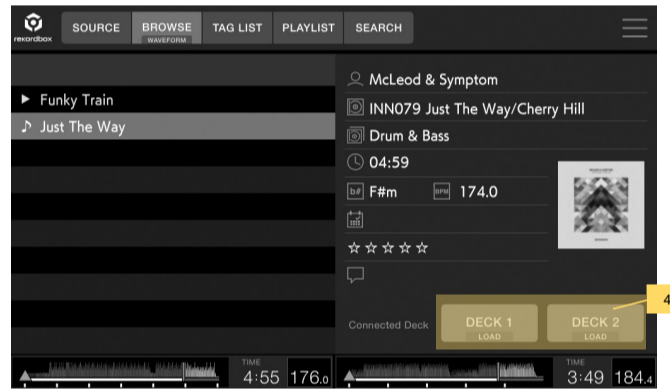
rekordbox SOURCE BROWSE WAVEFORM TAG LIST PLAYLIST SEARCH

▶ Funky Train
♪ Just The Way

McLeod & Symptom
INN079 Just The Way/Cherry Hill
Drum & Bass
04:59
F#m 174.0
☆☆☆☆☆

Connected Deck
DECK 1 LOAD
DECK 2 LOAD
4

TIME 4:55 176.0
TIME 3:49 184.4